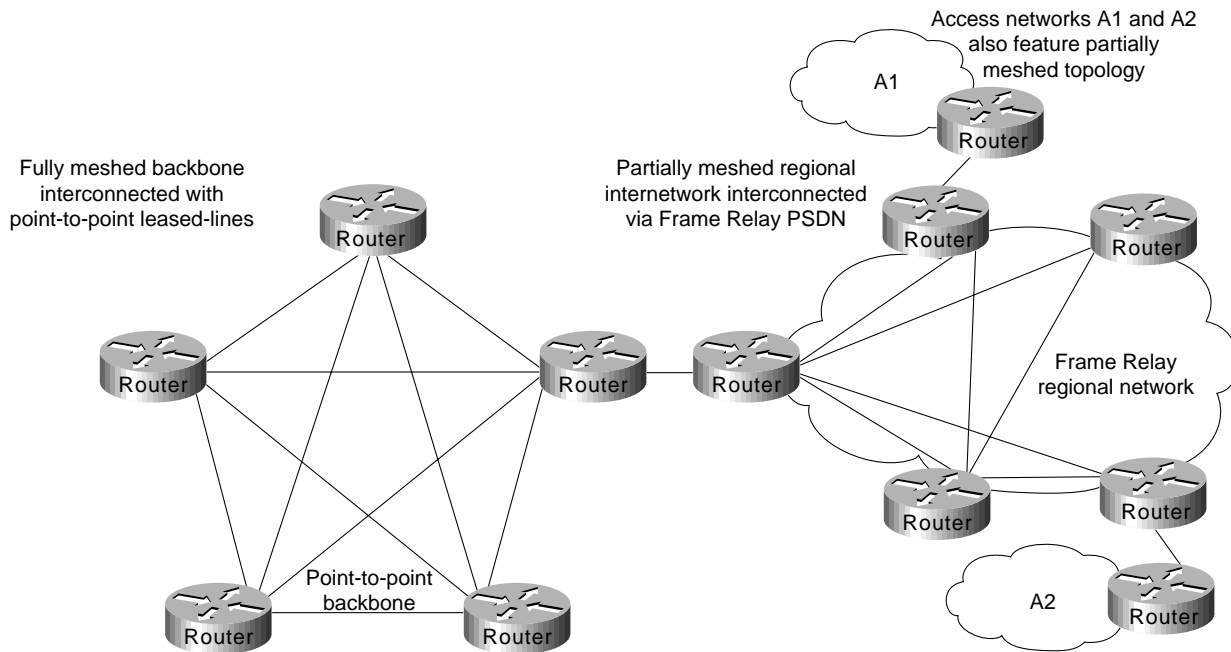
Access networks A1 and A2 also feature partially meshed topology

A1

Router

Fully meshed backbone interconnected with point-to-point leased-lines

Partially meshed regional internetwork interconnected via Frame Relay PSDN

Router

Router

Router

Router

Router

Router

Frame Relay regional network

Router

Router

Point-to-point backbone

Router

Router

Router

A2

Router